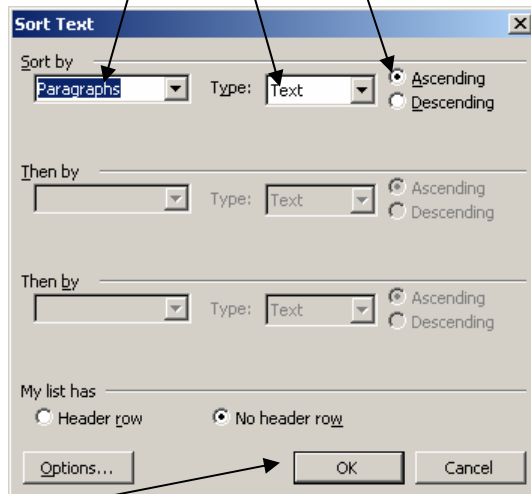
Sort Text

Sort by
Paragraphs
Type: Text
Ascending
Descending

Then by
Type: Text
Ascending
Descending

Then by
Type: Text
Ascending
Descending

My list has
Header row
No header row

Options...
OK
Cancel